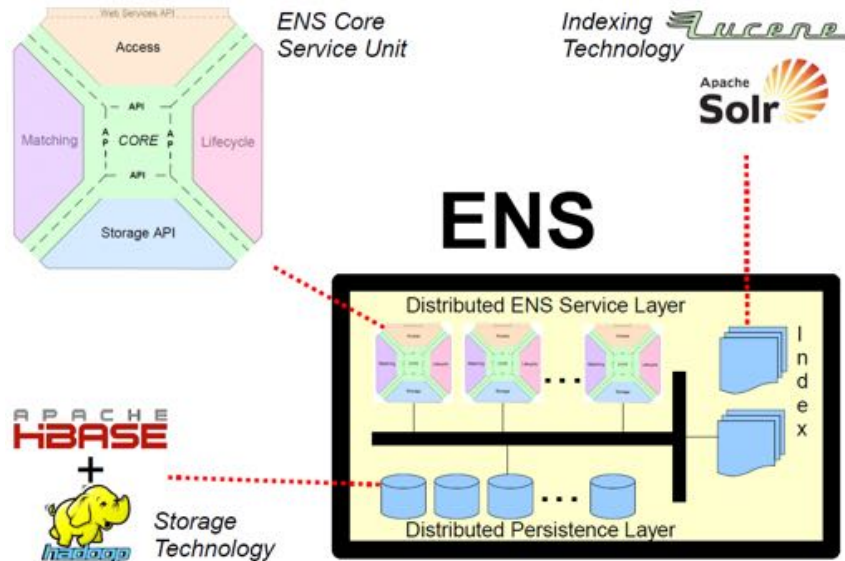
Web Services API
Access
API
API
API
API
CORE
Matching
Lifecycle
Storage API

ENS Core Service Unit

Indexing Technology
Lucene
Apache Solr

ENS

Distributed ENS Service Layer
...
Index
Distributed Persistence Layer
...

APACHE HBASE
+
hadoop
Storage Technology